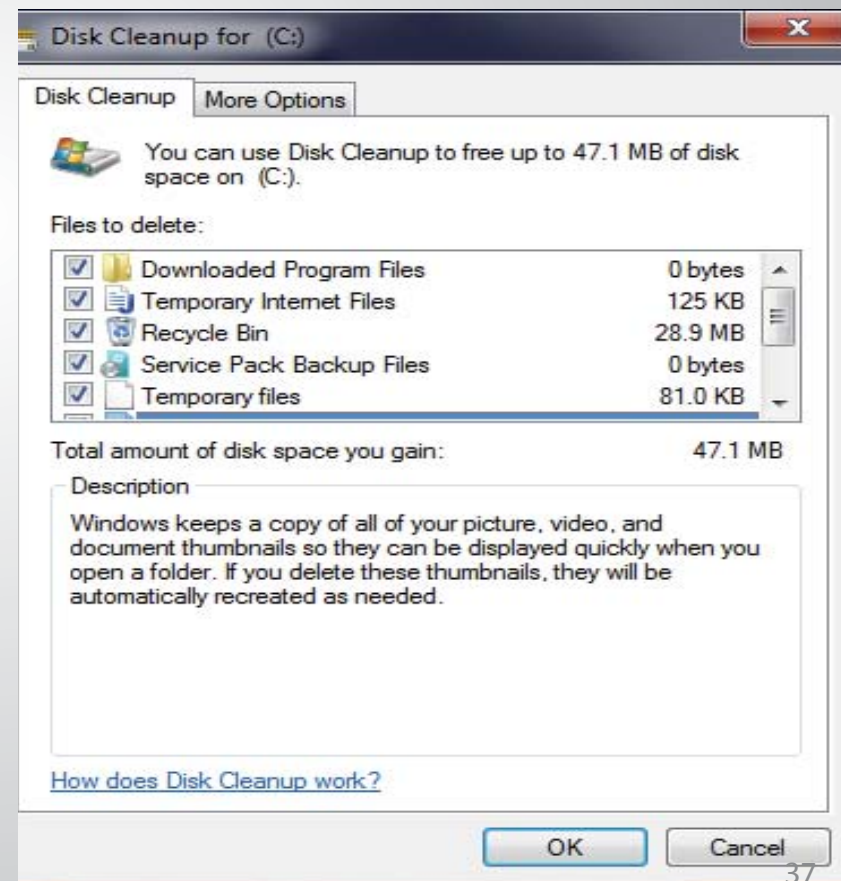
Disk Cleanup for (C:)

Disk Cleanup | More Options

You can use Disk Cleanup to free up to 47.1 MB of disk space on (C:).

Files to delete:

| | | |
|---|---|---|
| ☑ | Downloaded Program Files | 0 bytes |
| ☑ | Temporary Internet Files | 125 KB |
| ☑ | Recycle Bin | 28.9 MB |
| ☑ | Service Pack Backup Files | 0 bytes |
| ☑ | Temporary files | 81.0 KB |

Total amount of disk space you gain: 47.1 MB

Description

Windows keeps a copy of all of your picture, video, and document thumbnails so they can be displayed quickly when you open a folder. If you delete these thumbnails, they will be automatically recreated as needed.

How does Disk Cleanup work?

OK Cancel

37